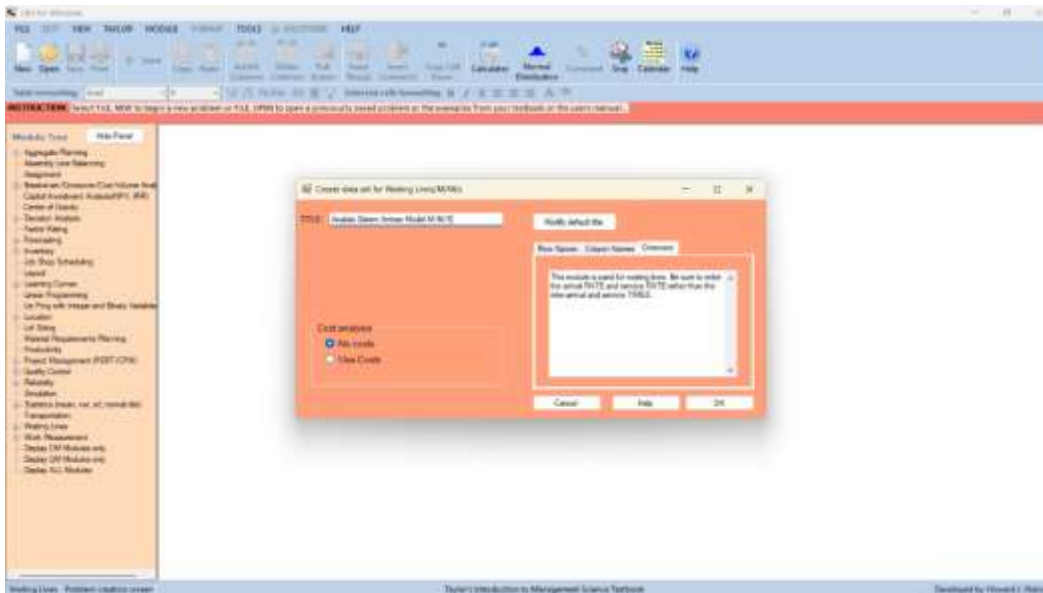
FILE EDIT VIEW TAYLOR MODULE FORMAT TOOLS SOLUTIONS HELP

New Open Save Print Calculator Normal Distribution Snip Calendar Help

INSTRUCTION: Select FILE, NEW to begin a new problem or FILE, OPEN to open a previously saved problem or the examples from your textbook or the user's manual.

Module Tree Hide Panel

Aggregate Planning
Assembly Line Balancing
Assignment
Breakeven/Crossover/Cost-Volume Analysis
Capital Investment Analysis/NPV, IRR
Center of Gravity
Decision Analysis
Factor Rating
Forecasting
Inventory
Job Shop Scheduling
Layout
Learning Curves
Linear Programming
Lin Prog with Integer and Binary Variables
Location
Lot Sizing
Material Requirements Planning
Productivity
Project Management (PERT/CPM)
Quality Control
Reliability
Simulation
Statistics (mean, var, sd; normal dist)
Transportation
Waiting Lines
Work Measurement
Display OM Modules only
Display QM Modules only
Display ALL Modules

Create data set for Waiting Lines/M/M/s

TITLE: Arabia Steen Arman Model M/M/1E

Modify default title

Row Names Column Names Comment

This module is used for waiting lines. Be sure to enter the arrival RATE and service RATE rather than the time between arrivals and service TIMES.

Cost analysis
No costs
Use Costs

Cancel Help OK

Waiting Lines Problem creation screen
Taylor's Introduction to Management Science Textbook
Developed by Howard J. Weiss